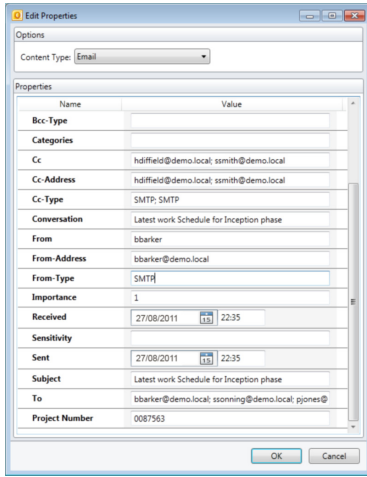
Edit Properties

Options

Content Type: Email

Properties

| Name | Value |
|---|---|
| Bcc-Type | |
| Categories | |
| Cc | hdiffield@demo.local; ssmith@demo.local |
| Cc-Address | hdiffield@demo.local; ssmith@demo.local |
| Cc-Type | SMTP; SMTP |
| Conversation | Latest work Schedule for Inception phase |
| From | bbarker |
| From-Address | bbarker@demo.local |
| From-Type | SMTP |
| Importance | 1 |
| Received | 27/08/2011 15 22:35 |
| Sensitivity | |
| Sent | 27/08/2011 15 22:35 |
| Subject | Latest work Schedule for Inception phase |
| To | bbarker@demo.local; ssonning@demo.local; pjones@ |
| Project Number | 0087563 |

OK Cancel